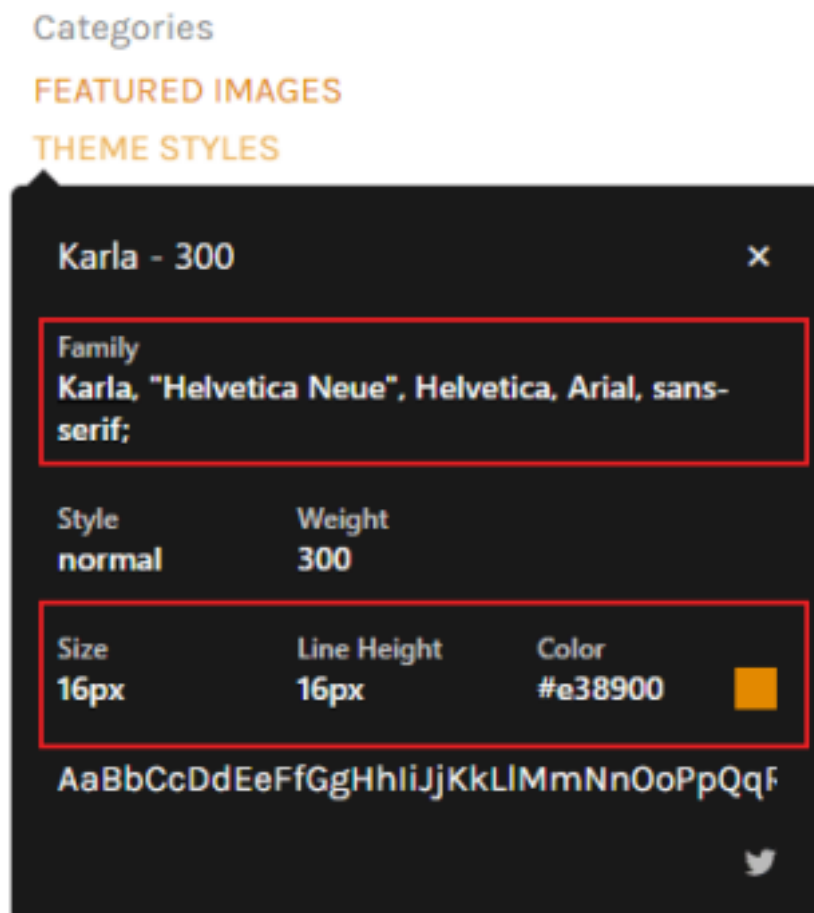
Categories

FEATURED IMAGES

THEME STYLES

Karla - 300

×

Family
Karla, "Helvetica Neue", Helvetica, Arial, sans-serif;

Style
normal

Weight
300

Size
16px

Line Height
16px

Color
#e38900

AaBbCcDdEeFfGgHhIiJjKkLlMmNnOoPpQq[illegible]